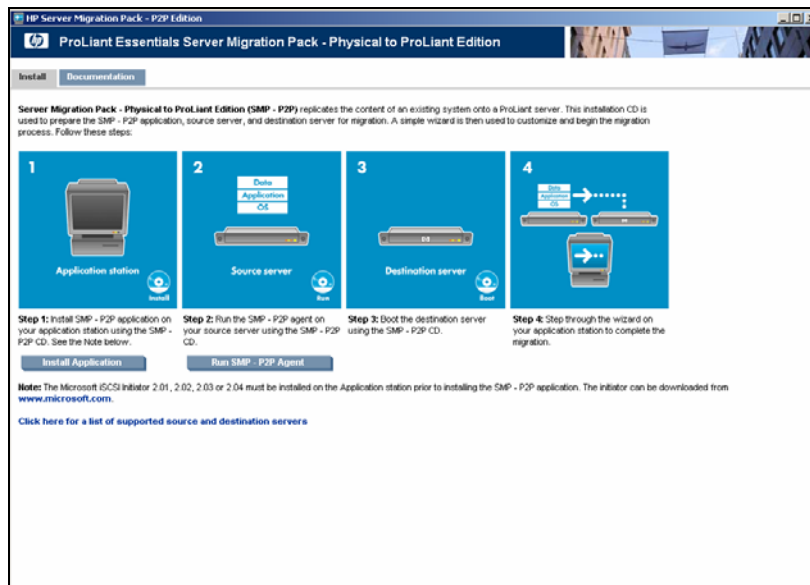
HP Server Migration Pack - P2P Edition

ProLiant Essentials Server Migration Pack - Physical to ProLiant Edition

Install | Documentation

**Server Migration Pack - Physical to ProLiant Edition (SMP - P2P)** replicates the content of an existing system onto a ProLiant server. This installation CD is used to prepare the SMP - P2P application, source server, and destination server for migration. A simple wizard is then used to customize and begin the migration process. Follow these steps:

1
Application station
Install

2
Data
Application
OS
Source server
Run

3
Destination server
Boot

4
Data
Application
OS

**Step 1:** Install SMP - P2P application on your application station using the SMP - P2P CD. See the Note below.

**Step 2:** Run the SMP - P2P agent on your source server using the SMP - P2P CD.

**Step 3:** Boot the destination server using the SMP - P2P CD.

**Step 4:** Step through the wizard on your application station to complete the migration.

Install Application

Run SMP - P2P Agent

**Note:** The Microsoft iSCSI Initiator 2.01, 2.02, 2.03 or 2.04 must be installed on the Application station prior to installing the SMP - P2P application. The initiator can be downloaded from **www.microsoft.com**.

**Click here for a list of supported source and destination servers**